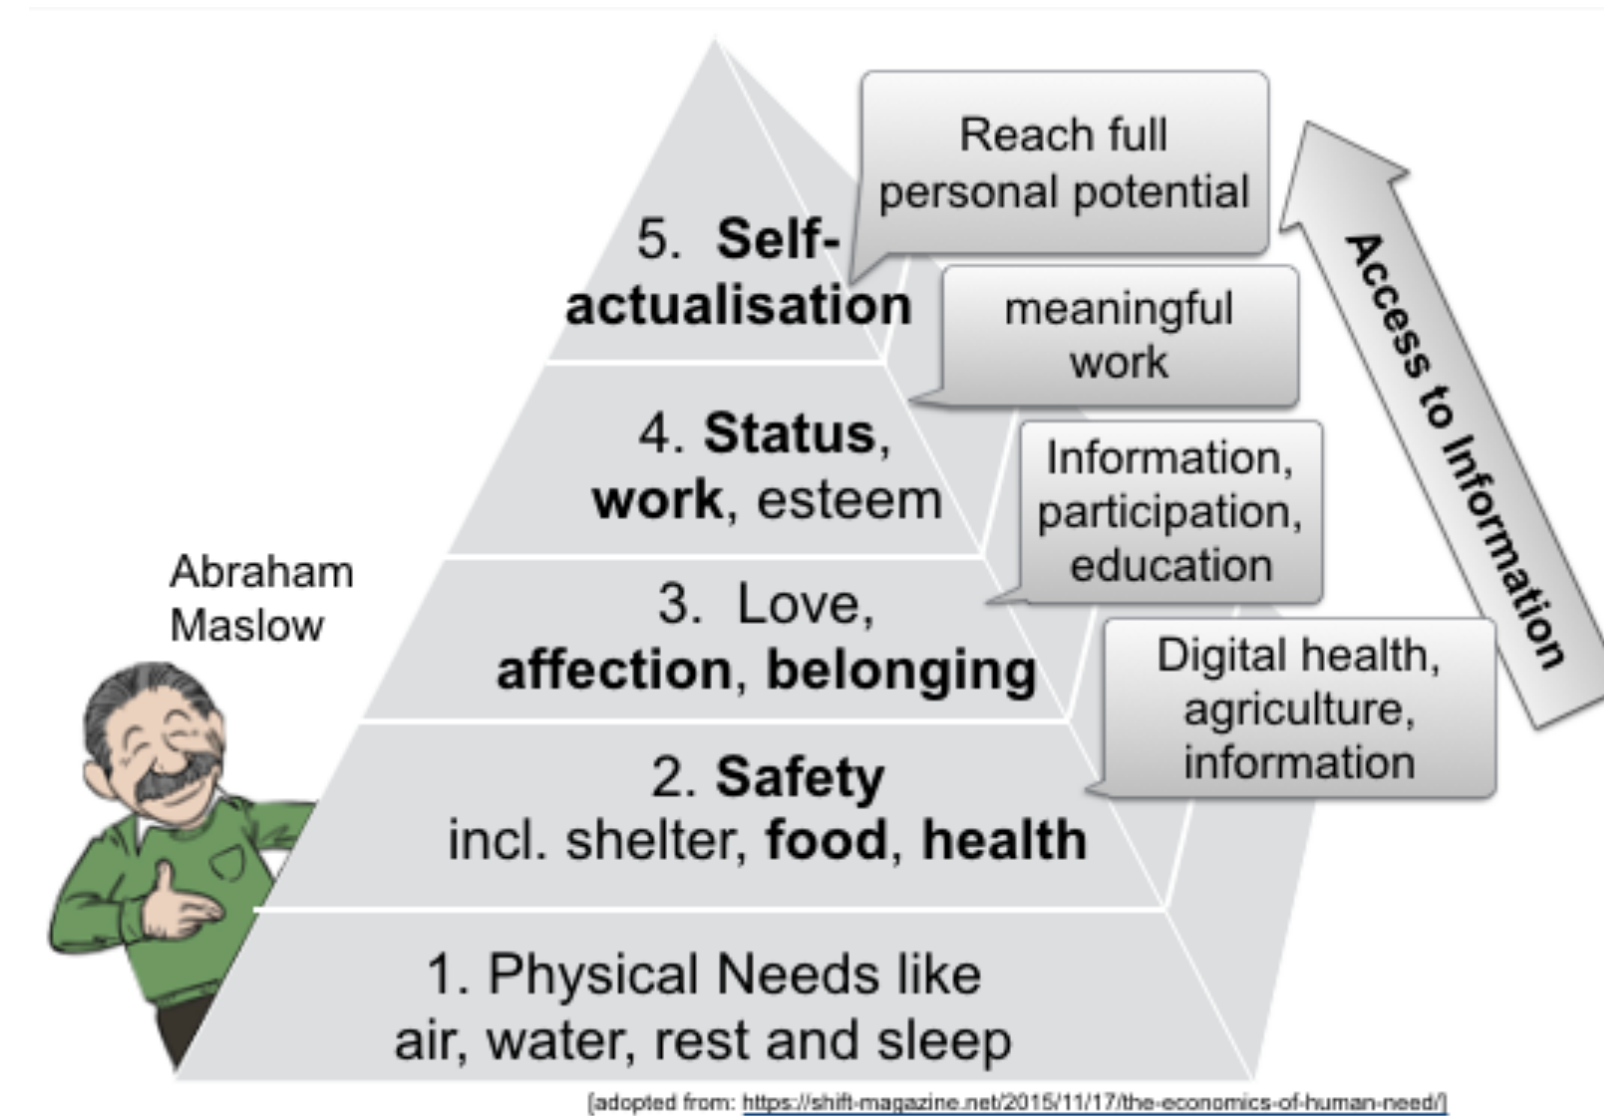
Abraham Maslow

5. **Self-actualisation**

Reach full personal potential

4. **Status**, **work**, esteem

meaningful work

3. Love, **affection**, **belonging**

Information, participation, education

2. **Safety** incl. shelter, **food**, **health**

Digital health, agriculture, information

1. Physical Needs like air, water, rest and sleep

Access to Information

[adopted from: https://shift-magazine.net/2015/11/17/the-economics-of-human-need/]